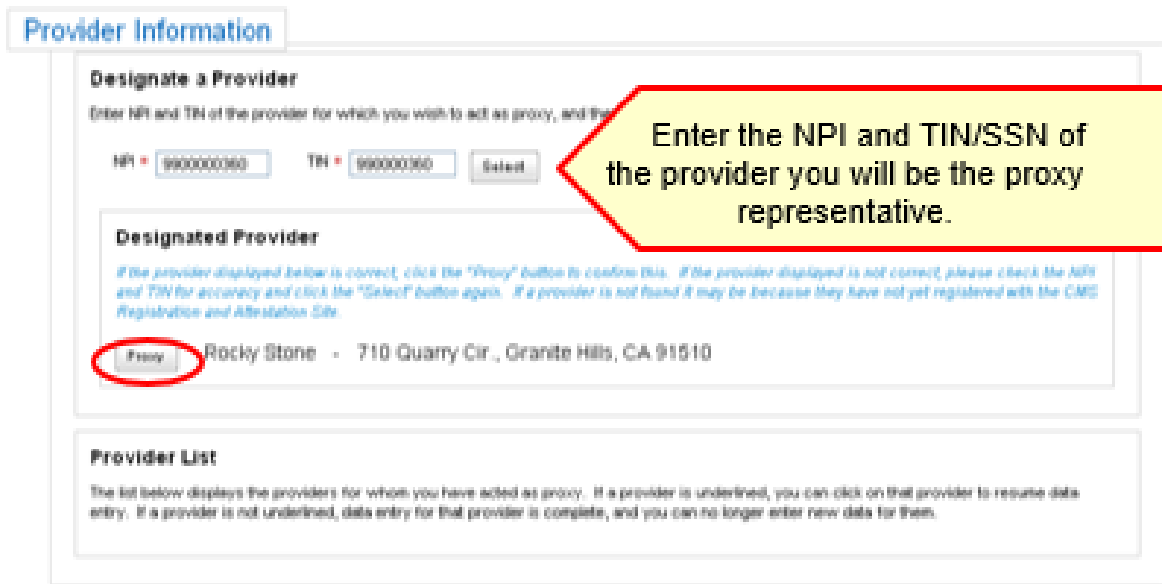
Provider Information

Designate a Provider

Enter NPI and TIN of the provider for which you wish to act as proxy, and the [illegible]

NPI * 9900000360 TIN * 990000360 Select

Enter the NPI and TIN/SSN of the provider you will be the proxy representative.

Designated Provider

If the provider displayed below is correct, click the "Proxy" button to confirm this. If the provider displayed is not correct, please check the NPI and TIN for accuracy and click the "Select" button again. If a provider is not found it may be because they have not yet registered with the CMS Registration and Attestation Site.

Proxy Rocky Stone - 710 Quarry Cir., Granite Hills, CA 91510

Provider List

The list below displays the providers for whom you have acted as proxy. If a provider is underlined, you can click on that provider to resume data entry. If a provider is not underlined, data entry for that provider is complete, and you can no longer enter new data for them.